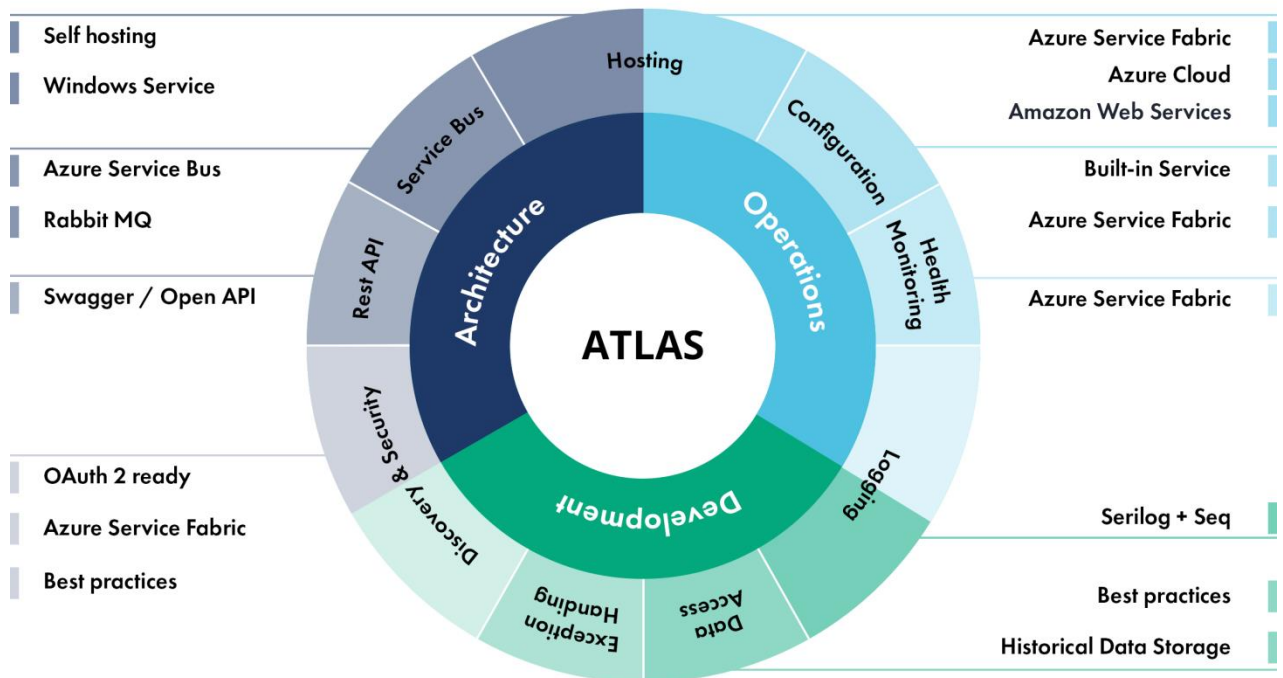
Self hosting

Windows Service

Azure Service Bus

Rabbit MQ

Swagger / Open API

OAuth 2 ready

Azure Service Fabric

Best practices

Hosting

Service Bus

Rest API

Security

Discovery &

Exception Handling

Data Access

Logging

Health Monitoring

Configuration

Architecture

Operations

Development

ATLAS

Azure Service Fabric

Azure Cloud

Amazon Web Services

Built-in Service

Azure Service Fabric

Azure Service Fabric

Serilog + Seq

Best practices

Historical Data Storage